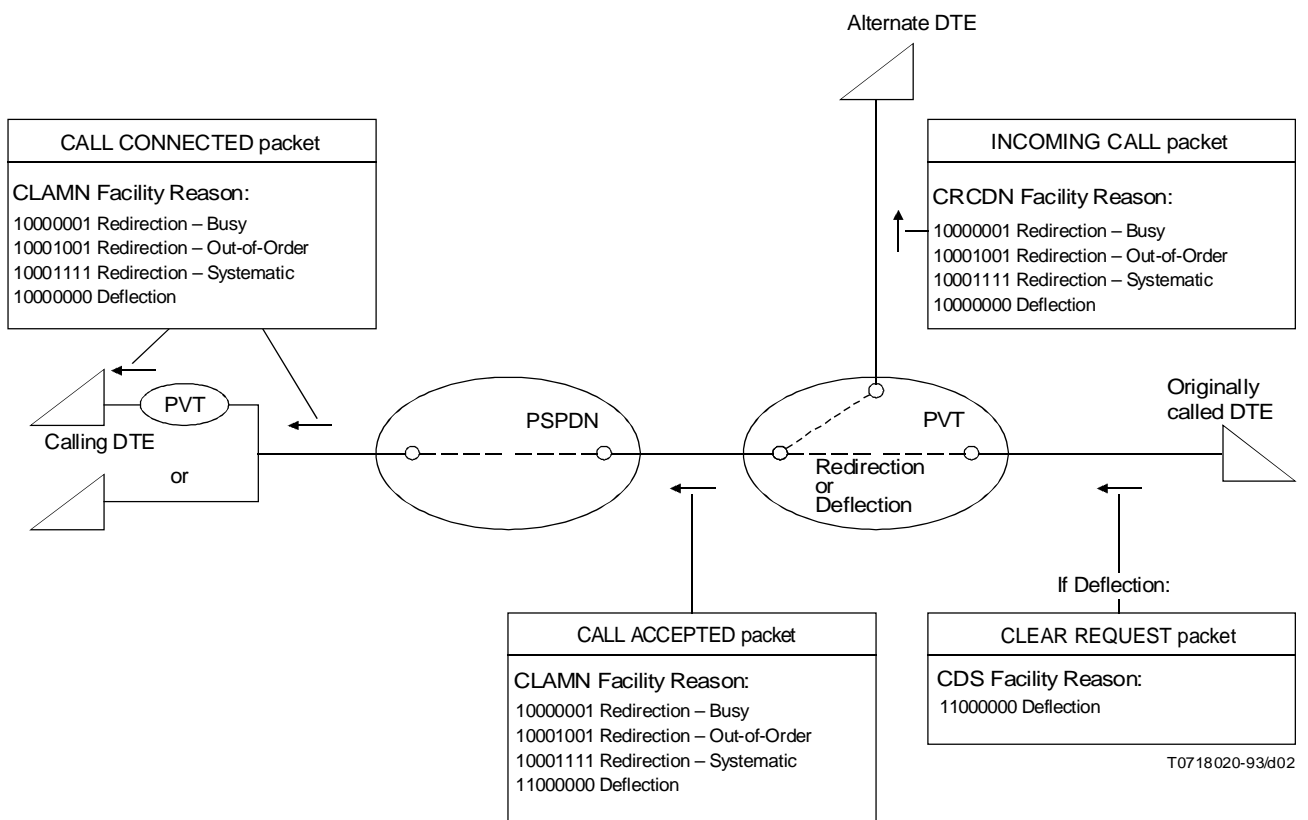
Alternate DTE

CALL CONNECTED packet

CLAMN Facility Reason:
10000001 Redirection – Busy
10001001 Redirection – Out-of-Order
10001111 Redirection – Systematic
10000000 Deflection

INCOMING CALL packet

CRCDN Facility Reason:
10000001 Redirection – Busy
10001001 Redirection – Out-of-Order
10001111 Redirection – Systematic
10000000 Deflection

PVT

Calling DTE

or

PSPDN

PVT

Redirection
or
Deflection

Originally called DTE

If Deflection:

CALL ACCEPTED packet

CLAMN Facility Reason:
10000001 Redirection – Busy
10001001 Redirection – Out-of-Order
10001111 Redirection – Systematic
11000000 Deflection

CLEAR REQUEST packet

CDS Facility Reason:
11000000 Deflection

T0718020-93/d02